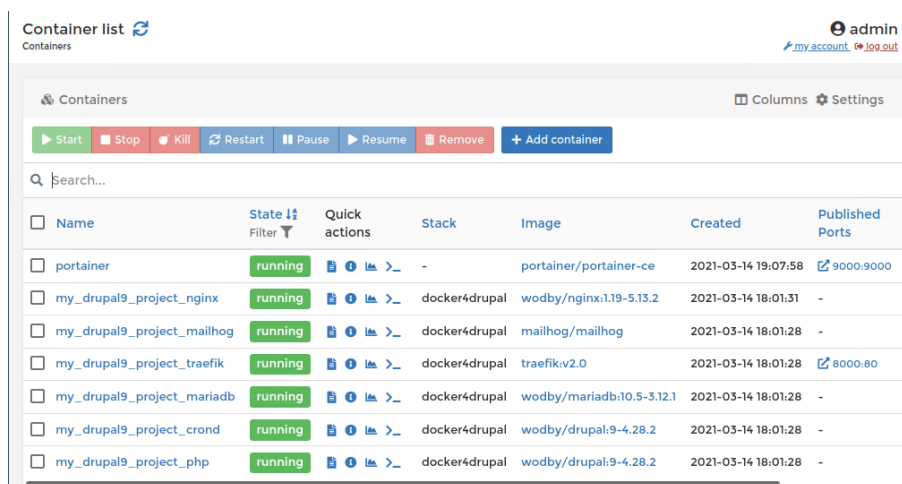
Container list
Containers

admin
my account log out

Containers

Columns Settings

Start Stop Kill Restart Pause Resume Remove + Add container

Search...

| Name | State Filter | Quick actions | Stack | Image | Created | Published Ports |
|---|---|---|---|---|---|---|
| portainer | running | | - | portainer/portainer-ce | 2021-03-14 19:07:58 | 9000:9000 |
| my_drupal9_project_nginx | running | | docker4drupal | wodby/nginx:1.19-5.13.2 | 2021-03-14 18:01:31 | - |
| my_drupal9_project_mailhog | running | | docker4drupal | mailhog/mailhog | 2021-03-14 18:01:28 | - |
| my_drupal9_project_traefik | running | | docker4drupal | traefik:v2.0 | 2021-03-14 18:01:28 | 8000:80 |
| my_drupal9_project_mariadb | running | | docker4drupal | wodby/mariadb:10.5-3.12.1 | 2021-03-14 18:01:28 | - |
| my_drupal9_project_crond | running | | docker4drupal | wodby/drupal:9-4.28.2 | 2021-03-14 18:01:28 | - |
| my_drupal9_project_php | running | | docker4drupal | wodby/drupal:9-4.28.2 | 2021-03-14 18:01:28 | - |